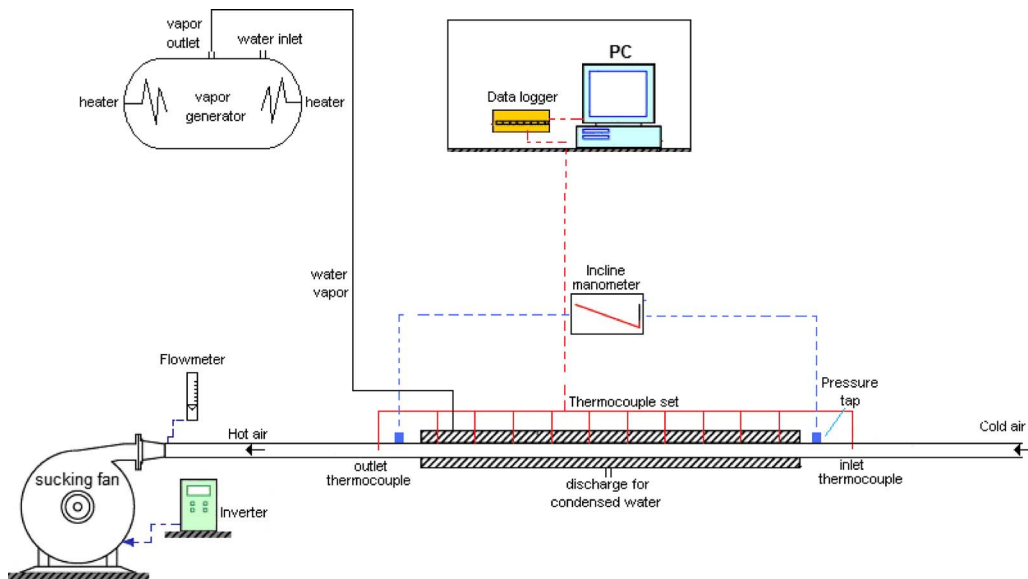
vapor outlet
water inlet
heater
vapor generator
heater
PC
Data logger
water vapor
Incline manometer
Flowmeter
Pressure tap
Thermocouple set
Hot air
Cold air
outlet thermocouple
discharge for condensed water
inlet thermocouple
sucking fan
Inverter